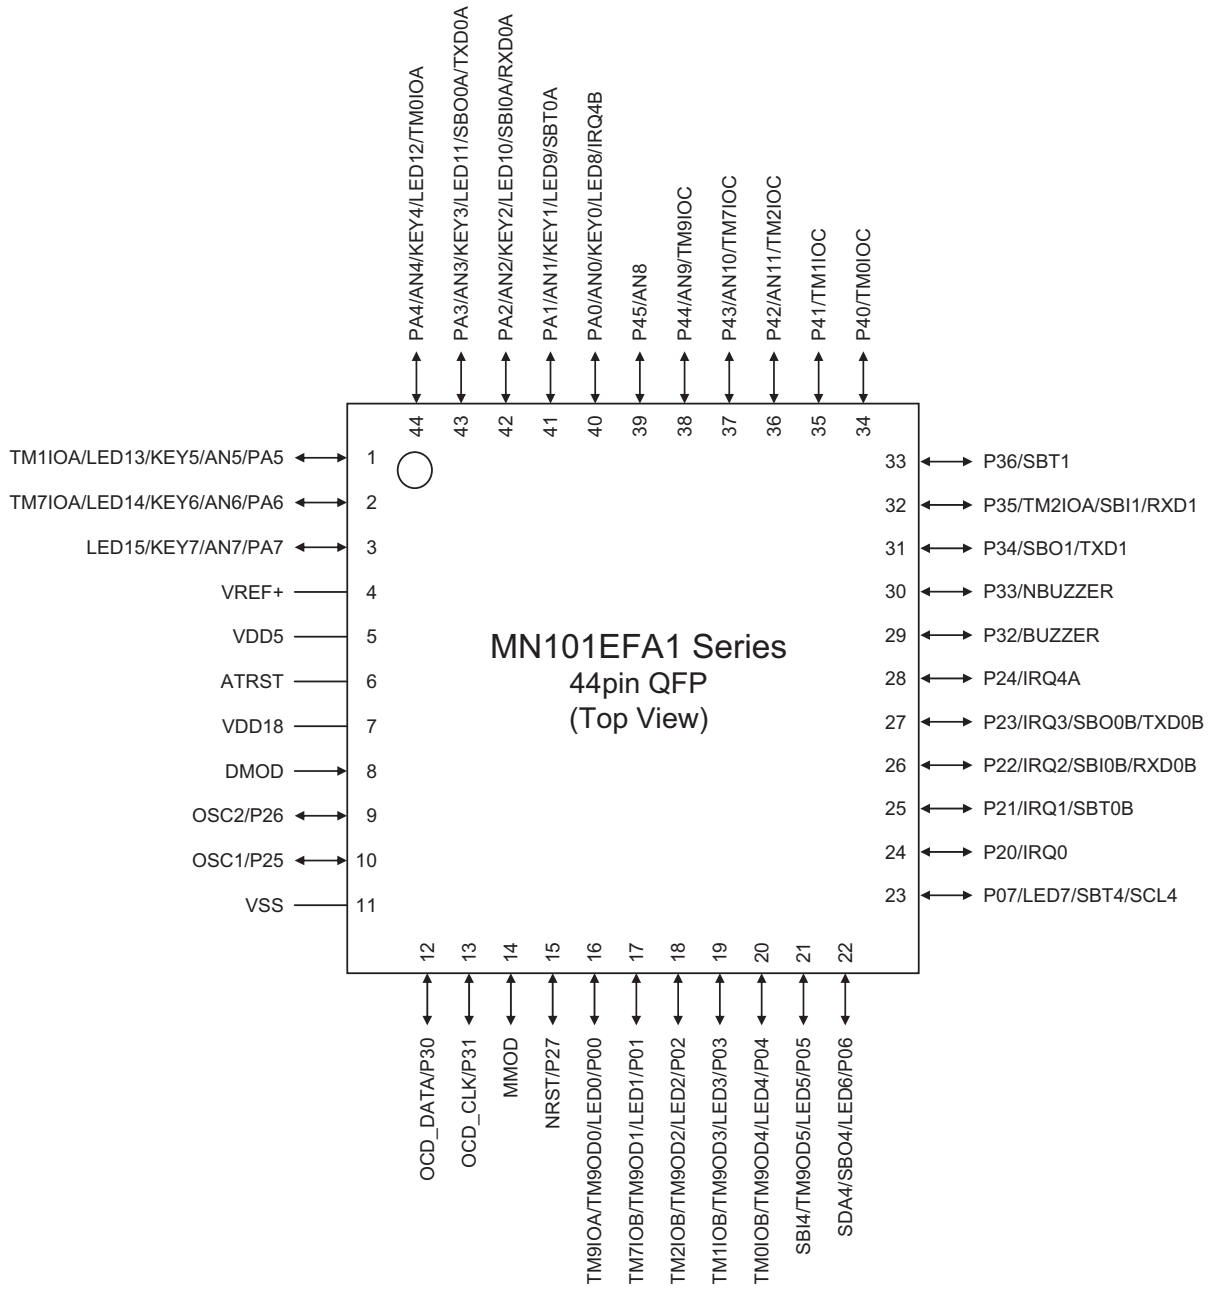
PA4/AN4/KEY4/LED12/TM0IOA
PA3/AN3/KEY3/LED11/SBO0A/TXD0A
PA2/AN2/KEY2/LED10/SBI0A/RXD0A
PA1/AN1/KEY1/LED9/SBT0A
PA0/AN0/KEY0/LED8/IRQ4B
P45/AN8
P44/AN9/TM9IOC
P43/AN10/TM7IOC
P42/AN11/TM2IOC
P41/TM1IOC
P40/TM0IOC

44 43 42 41 40 39 38 37 36 35 34

TM1IOA/LED13/KEY5/AN5/PA5 1
TM7IOA/LED14/KEY6/AN6/PA6 2
LED15/KEY7/AN7/PA7 3
VREF+ 4
VDD5 5
ATRST 6
VDD18 7
DMOD 8
OSC2/P26 9
OSC1/P25 10
VSS 11

MN101EFA1 Series
44pin QFP
(Top View)

33 P36/SBT1
32 P35/TM2IOA/SBI1/RXD1
31 P34/SBO1/TXD1
30 P33/NBUZZER
29 P32/BUZZER
28 P24/IRQ4A
27 P23/IRQ3/SBO0B/TXD0B
26 P22/IRQ2/SBI0B/RXD0B
25 P21/IRQ1/SBT0B
24 P20/IRQ0
23 P07/LED7/SBT4/SCL4

12 13 14 15 16 17 18 19 20 21 22

OCD_DATA/P30
OCD_CLK/P31
MMOD
NRST/P27
TM9IOA/TM9OD0/LED0/P00
TM7IOB/TM9OD1/LED1/P01
TM2IOB/TM9OD2/LED2/P02
TM1IOB/TM9OD3/LED3/P03
TM0IOB/TM9OD4/LED4/P04
SBI4/TM9OD5/LED5/P05
SDA4/SBO4/LED6/P06